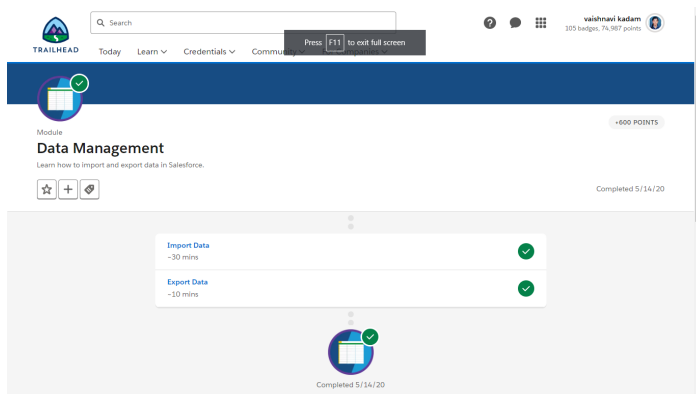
TRAILHEAD

Search

Today Learn Credentials Community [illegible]

Press F11 to exit full screen

vaishnavi kadam
105 badges, 74,987 points

Module

Data Management

Learn how to import and export data in Salesforce.

+600 POINTS

Completed 5/14/20

Import Data
~30 mins

Export Data
~10 mins

Completed 5/14/20